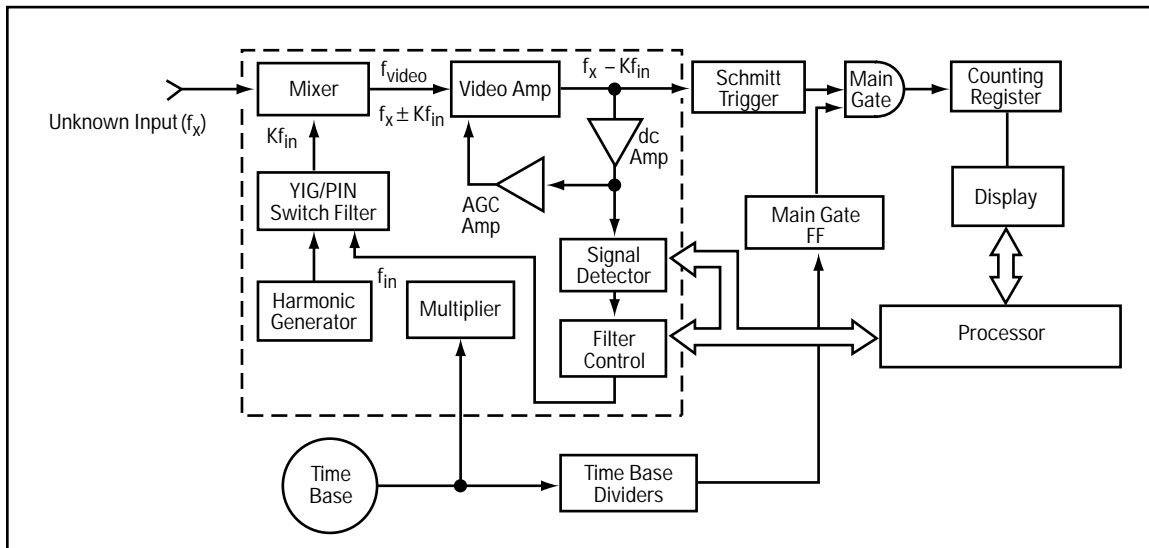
Unknown Input ($f_x$)

Mixer

$f_{video}$

$f_x \pm Kf_{in}$

Video Amp

$f_x - Kf_{in}$

Schmitt Trigger

Main Gate

Counting Register

$Kf_{in}$

dc Amp

YIG/PIN Switch Filter

AGC Amp

Display

Main Gate FF

$f_{in}$

Signal Detector

Harmonic Generator

Multiplier

Filter Control

Processor

Time Base

Time Base Dividers